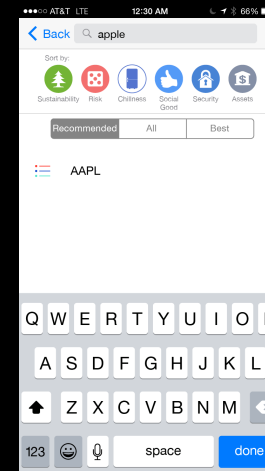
●●●○○ AT&T LTE 12:30 AM 66%

Back apple

Sort by:

Sustainability Risk Chillness Social Good Security Assets

Recommended All Best

AAPL

Q W E R T Y U I O
A S D F G H J K L
Z X C V B N M
123 space done